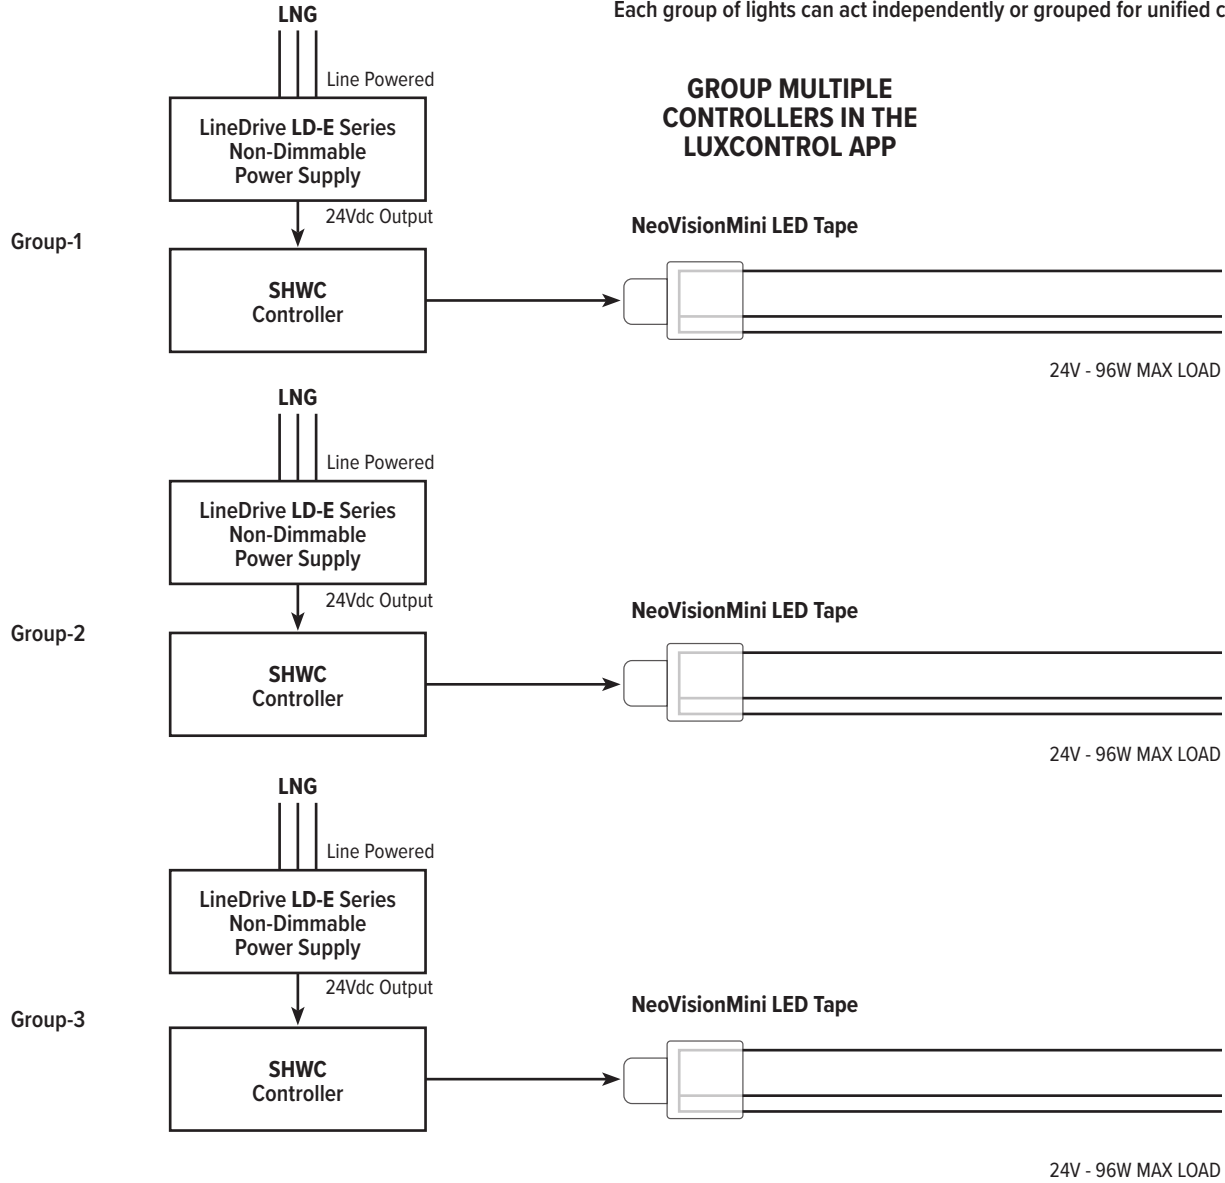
LNG

Each group of lights can act independently or grouped for unified c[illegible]

Line Powered

GROUP MULTIPLE CONTROLLERS IN THE LUXCONTROL APP

LineDrive LD-E Series Non-Dimmable Power Supply

24Vdc Output

Group-1

NeoVisionMini LED Tape

SHWC Controller

24V - 96W MAX LOAD

LNG

Line Powered

LineDrive LD-E Series Non-Dimmable Power Supply

24Vdc Output

NeoVisionMini LED Tape

Group-2

SHWC Controller

24V - 96W MAX LOAD

LNG

Line Powered

LineDrive LD-E Series Non-Dimmable Power Supply

24Vdc Output

NeoVisionMini LED Tape

Group-3

SHWC Controller

24V - 96W MAX LOAD